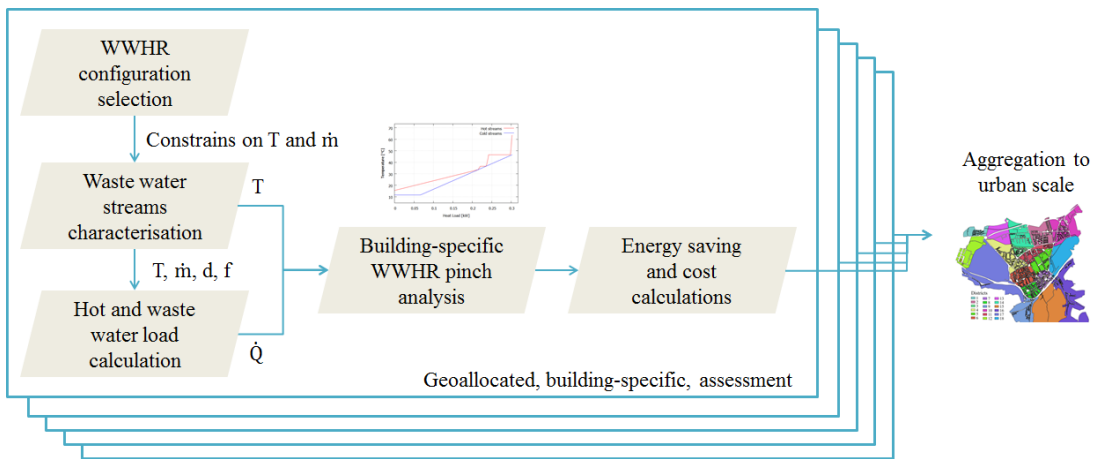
WWHR configuration selection

Constrains on T and ṁ

Waste water streams characterisation

T

T, ṁ, d, f

Hot and waste water load calculation

Q̇

Hot streams
Cold streams

Temperature [°C]

Heat Load [kW]

Building-specific WWHR pinch analysis

Energy saving and cost calculations

Geoallocated, building-specific, assessment

Aggregation to urban scale

Districts
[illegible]